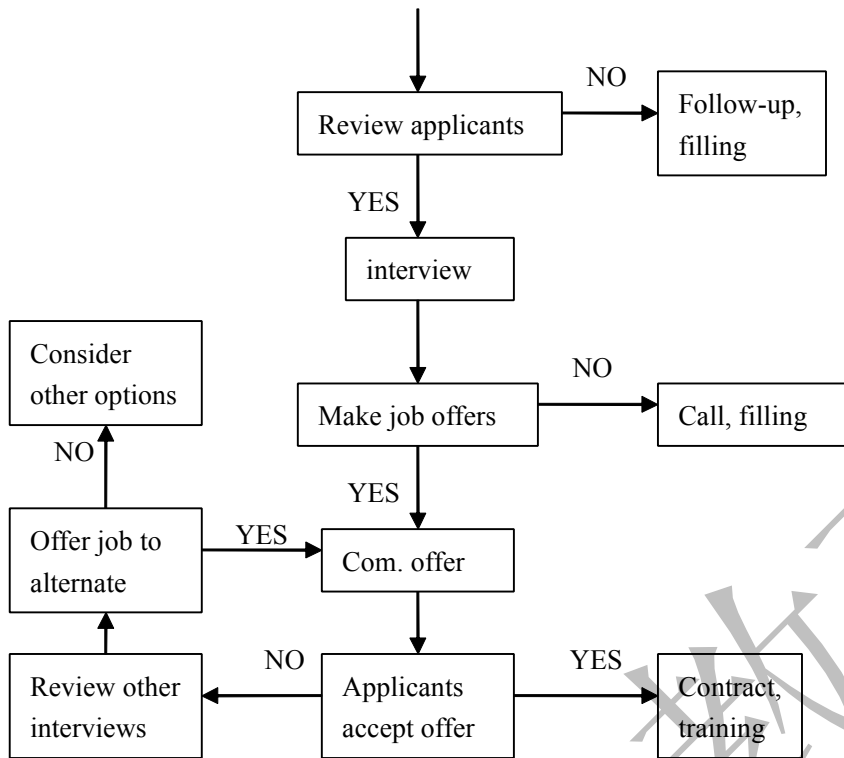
NO
Review applicants
Follow-up, filling
YES
interview
Consider other options
NO
Make job offers
Call, filling
NO
YES
Offer job to alternate
YES
Com. offer
NO
YES
Review other interviews
Applicants accept offer
Contract, training